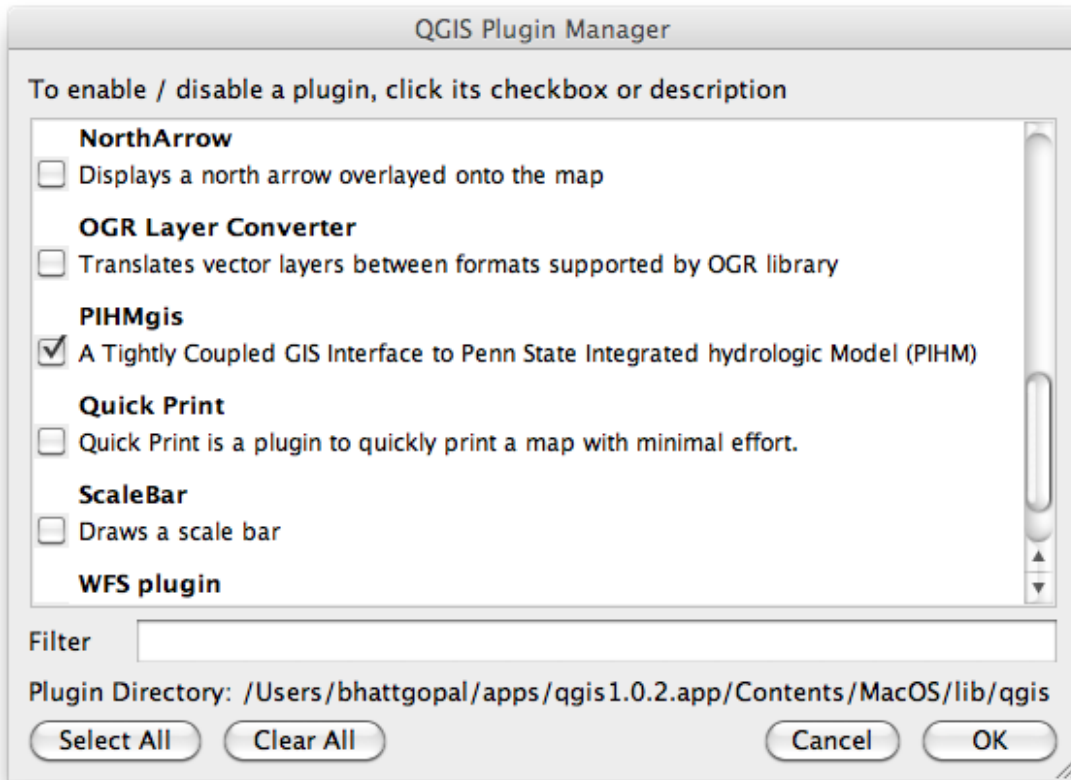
QGIS Plugin Manager

To enable / disable a plugin, click its checkbox or description

NorthArrow
Displays a north arrow overlayed onto the map

OGR Layer Converter
Translates vector layers between formats supported by OGR library

PIHMgis
A Tightly Coupled GIS Interface to Penn State Integrated hydrologic Model (PIHM)

Quick Print
Quick Print is a plugin to quickly print a map with minimal effort.

ScaleBar
Draws a scale bar

WFS plugin

Filter

Plugin Directory: /Users/bhattgopal/apps/qgis1.0.2.app/Contents/MacOS/lib/qgis

Select All Clear All Cancel OK